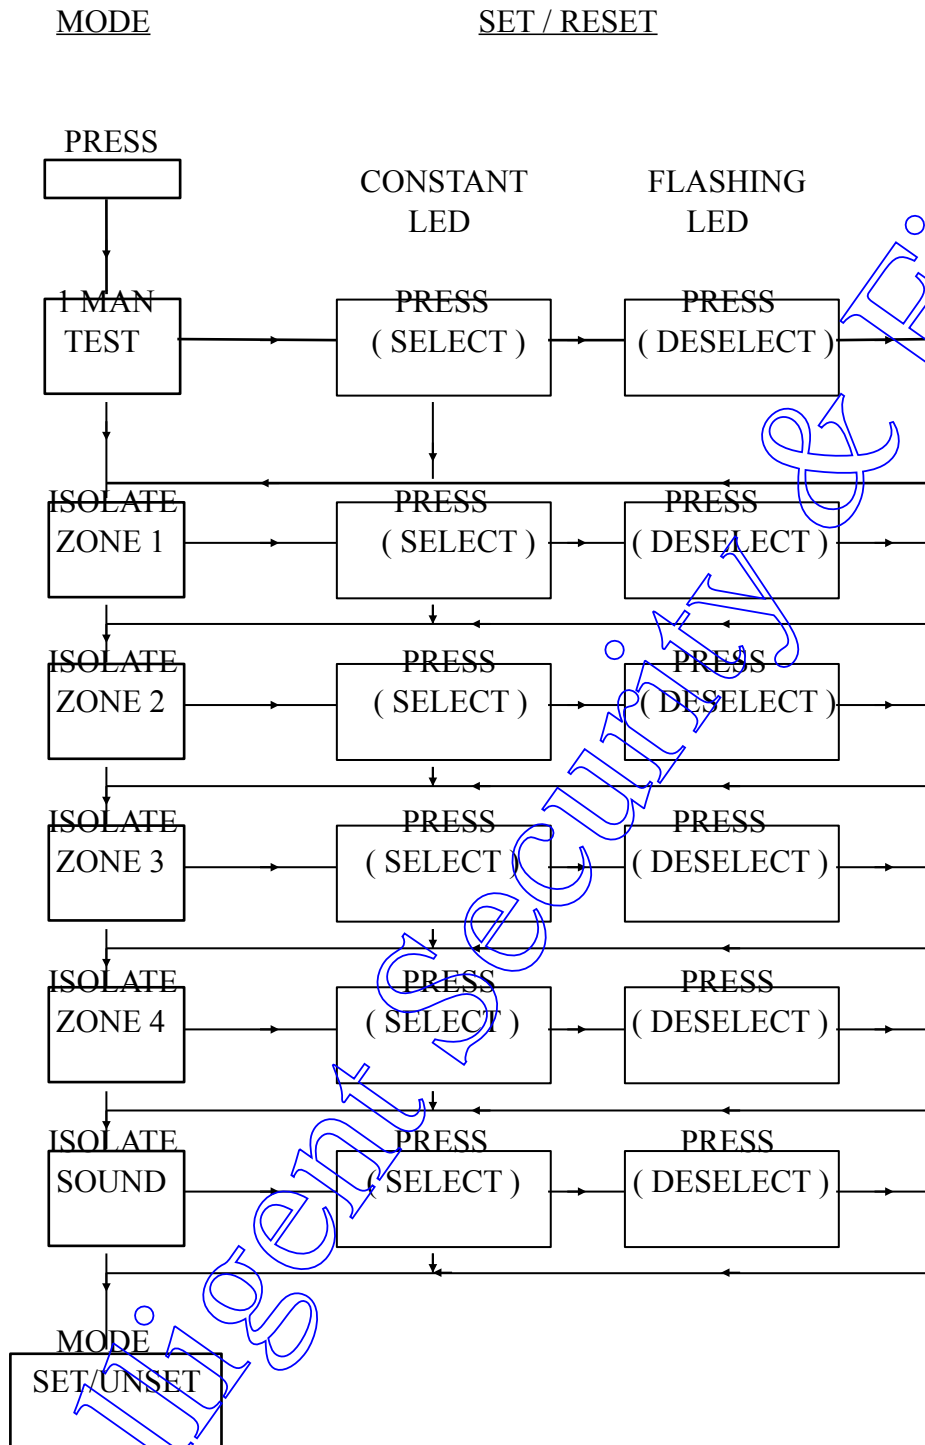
MODE

SET / RESET

PRESS

CONSTANT LED

FLASHING LED

1 MAN TEST

PRESS ( SELECT )

PRESS ( DESELECT )

ISOLATE ZONE 1

PRESS ( SELECT )

PRESS ( DESELECT )

ISOLATE ZONE 2

PRESS ( SELECT )

PRESS ( DESELECT )

ISOLATE ZONE 3

PRESS ( SELECT )

PRESS ( DESELECT )

ISOLATE ZONE 4

PRESS ( SELECT )

PRESS ( DESELECT )

ISOLATE SOUND

PRESS ( SELECT )

PRESS ( DESELECT )

MODE SET/UNSET

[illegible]ligent security & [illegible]